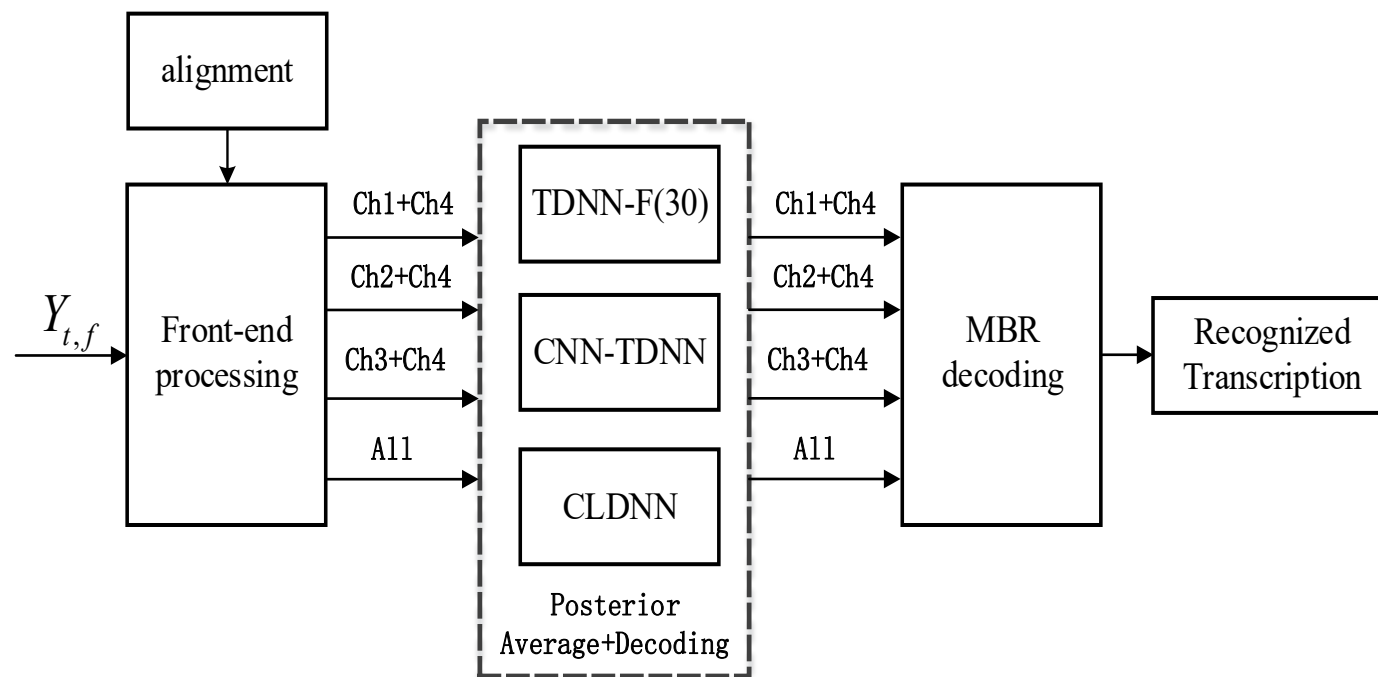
alignment

$Y_{t,f}$

Front-end processing

Ch1+Ch4

Ch2+Ch4

Ch3+Ch4

All

TDNN-F(30)

CNN-TDNN

CLDNN

Posterior Average+Decoding

Ch1+Ch4

Ch2+Ch4

Ch3+Ch4

All

MBR decoding

Recognized Transcription